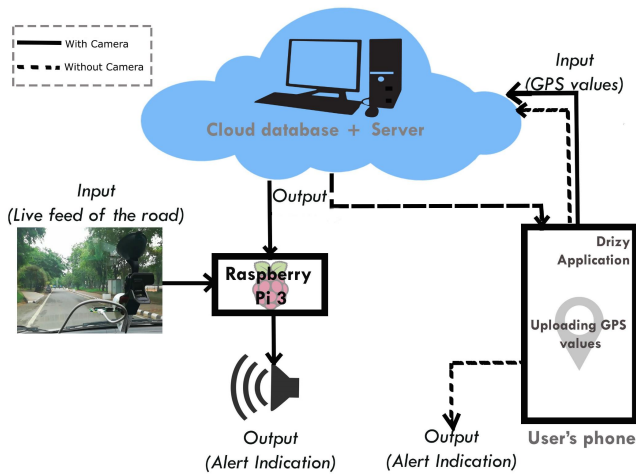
With Camera
Without Camera

Input
(GPS values)

Cloud database + Server

Input
(Live feed of the road)

Output

Raspberry Pi 3

Drizy Application

Uploading GPS values

Output
(Alert Indication)

Output
(Alert Indication)

User's phone